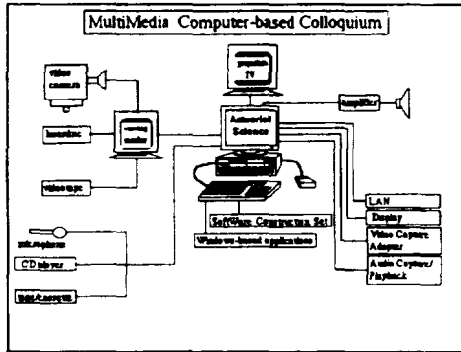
MultiMedia Computer-based Colloquium

video camera

projection TV

laserdisc

viewing monitor

Authorized Science

Amplifier

videotape

SoftWare Construction Set

Windows-based applications

LAN

Display

Video Capture Adapter

Audio Capture/ Playback

microphone

CD player

tape/cassette